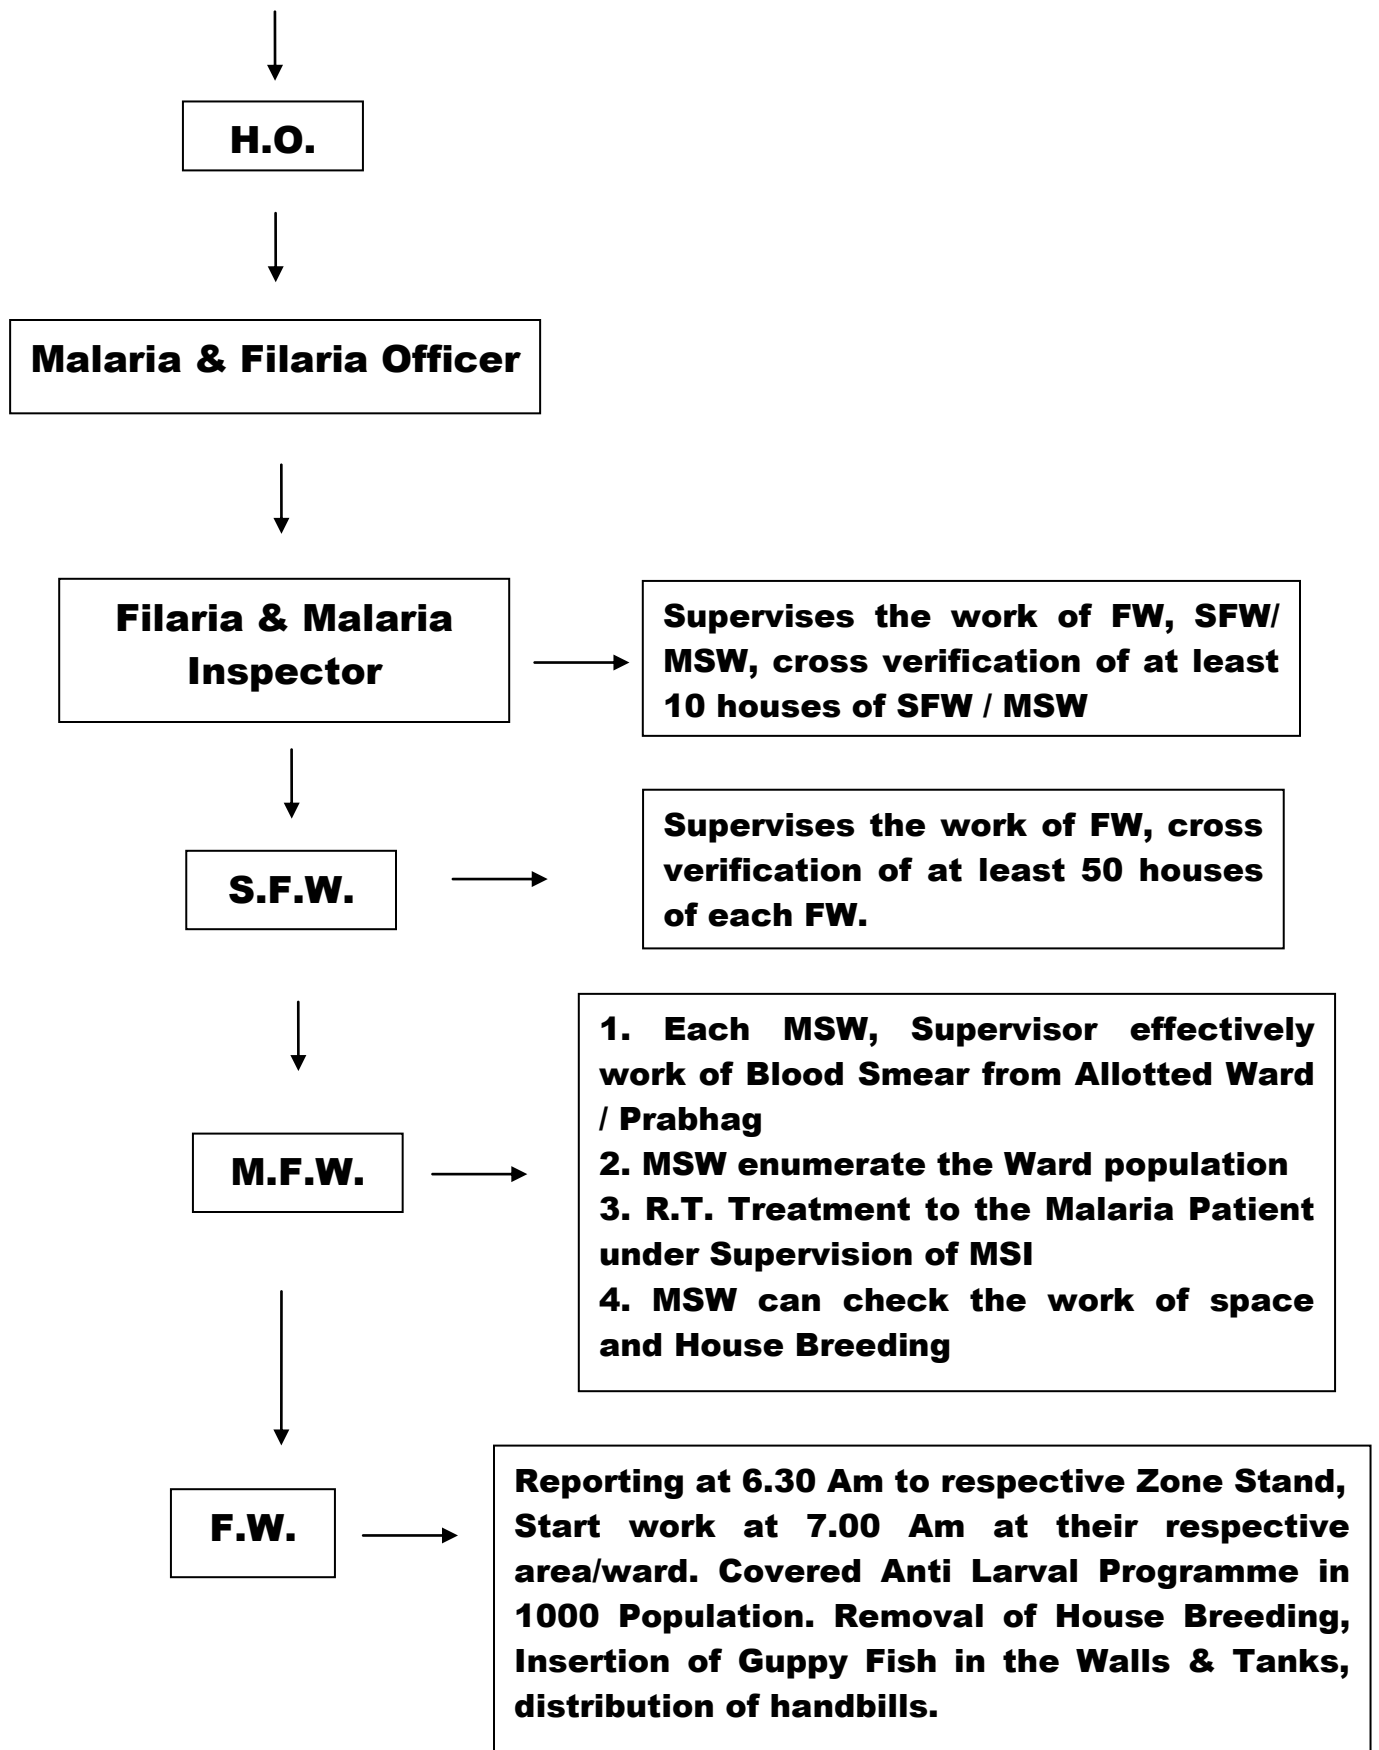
H.O.

Malaria & Filaria Officer

Filaria & Malaria Inspector

Supervises the work of FW, SFW/ MSW, cross verification of at least 10 houses of SFW / MSW

S.F.W.

Supervises the work of FW, cross verification of at least 50 houses of each FW.

M.F.W.

1. Each MSW, Supervisor effectively work of Blood Smear from Allotted Ward / Prabhag
2. MSW enumerate the Ward population
3. R.T. Treatment to the Malaria Patient under Supervision of MSI
4. MSW can check the work of space and House Breeding

F.W.

Reporting at 6.30 Am to respective Zone Stand, Start work at 7.00 Am at their respective area/ward. Covered Anti Larval Programme in 1000 Population. Removal of House Breeding, Insertion of Guppy Fish in the Walls & Tanks, distribution of handbills.